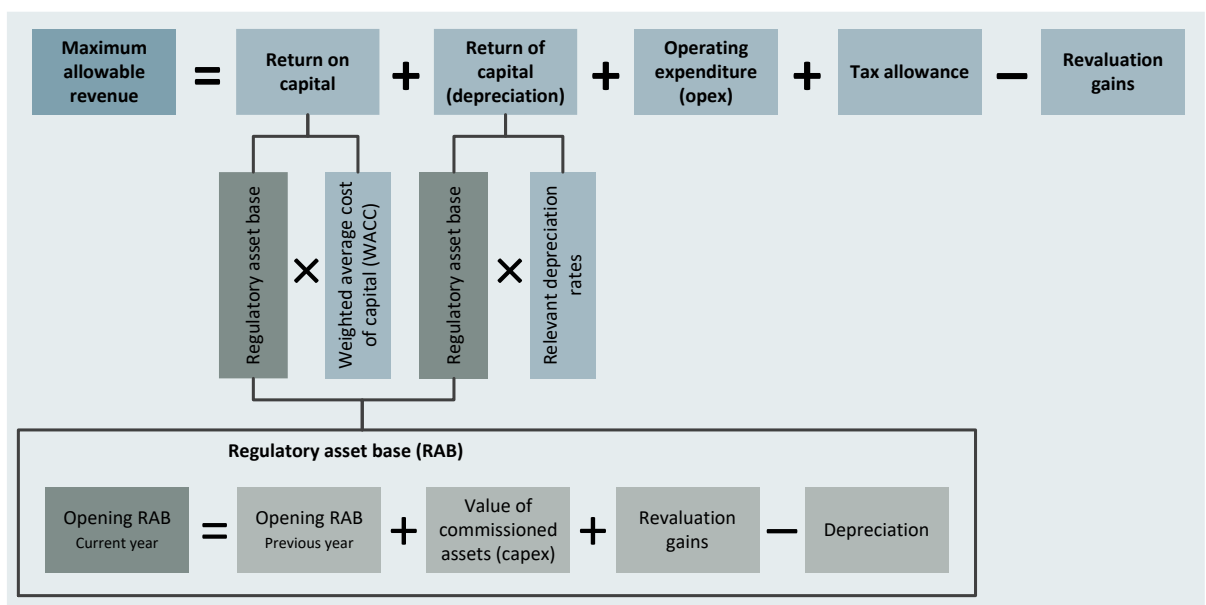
Maximum allowable revenue = Return on capital + Return of capital (depreciation) + Operating expenditure (opex) + Tax allowance – Revaluation gains

Regulatory asset base × Weighted average cost of capital (WACC)

Regulatory asset base × Relevant depreciation rates

Regulatory asset base (RAB)

Opening RAB Current year = Opening RAB Previous year + Value of commissioned assets (capex) + Revaluation gains – Depreciation